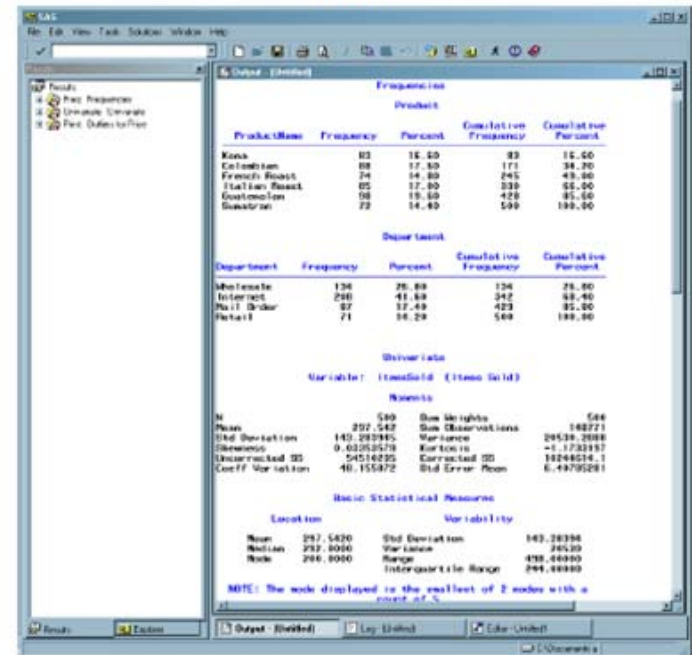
SAS

File Edit View Tools Solutions Window Help

Results

Results
Freq: Frequencies
Univariate: Univariate
Freq: OneWayFreqs

Output - (Untitled)

Frequencies

Product

| ProductName | Frequency | Percent | Cumulative Frequency | Cumulative Percent |
|---|---|---|---|---|
| Kona | 83 | 16.60 | 83 | 16.60 |
| Colombian | 88 | 17.60 | 171 | 34.20 |
| French Roast | 74 | 14.80 | 245 | 49.00 |
| Italian Roast | 85 | 17.00 | 330 | 66.00 |
| Guatemalan | 98 | 19.60 | 428 | 85.60 |
| Sumatran | 72 | 14.40 | 500 | 100.00 |

Department

| Department | Frequency | Percent | Cumulative Frequency | Cumulative Percent |
|---|---|---|---|---|
| Wholesale | 134 | 26.80 | 134 | 26.80 |
| Internet | 208 | 41.60 | 342 | 68.40 |
| Mail Order | 87 | 17.40 | 429 | 85.80 |
| Retail | 71 | 14.20 | 500 | 100.00 |

Univariate

Variable: ItemsSold (Items Sold)

Moments

| | | | |
|---|---|---|---|
| N | 500 | Sum Weights | 500 |
| Mean | 297.542 | Sum Observations | 148771 |
| Std Deviation | 143.283945 | Variance | 20530.2888 |
| Skewness | 0.02852579 | Kurtosis | -1.1733357 |
| Uncorrected SS | 54514205 | Corrected SS | 10244614.1 |
| Coeff Variation | 48.155872 | Std Error Mean | 6.4079281 |

Basic Statistical Measures

| Location | | Variability | |
|---|---|---|---|
| Mean | 297.5420 | Std Deviation | 143.28394 |
| Median | 292.0000 | Variance | 20530 |
| Mode | 206.0000 | Range | 498.00000 |
| | | Interquartile Range | 244.00000 |

NOTE: The mode displayed is the smallest of 2 modes with a count of 5.

Results | Explorer

Output - (Untitled) | Log - (Untitled) | Editor - Untitled

C:\Documents a